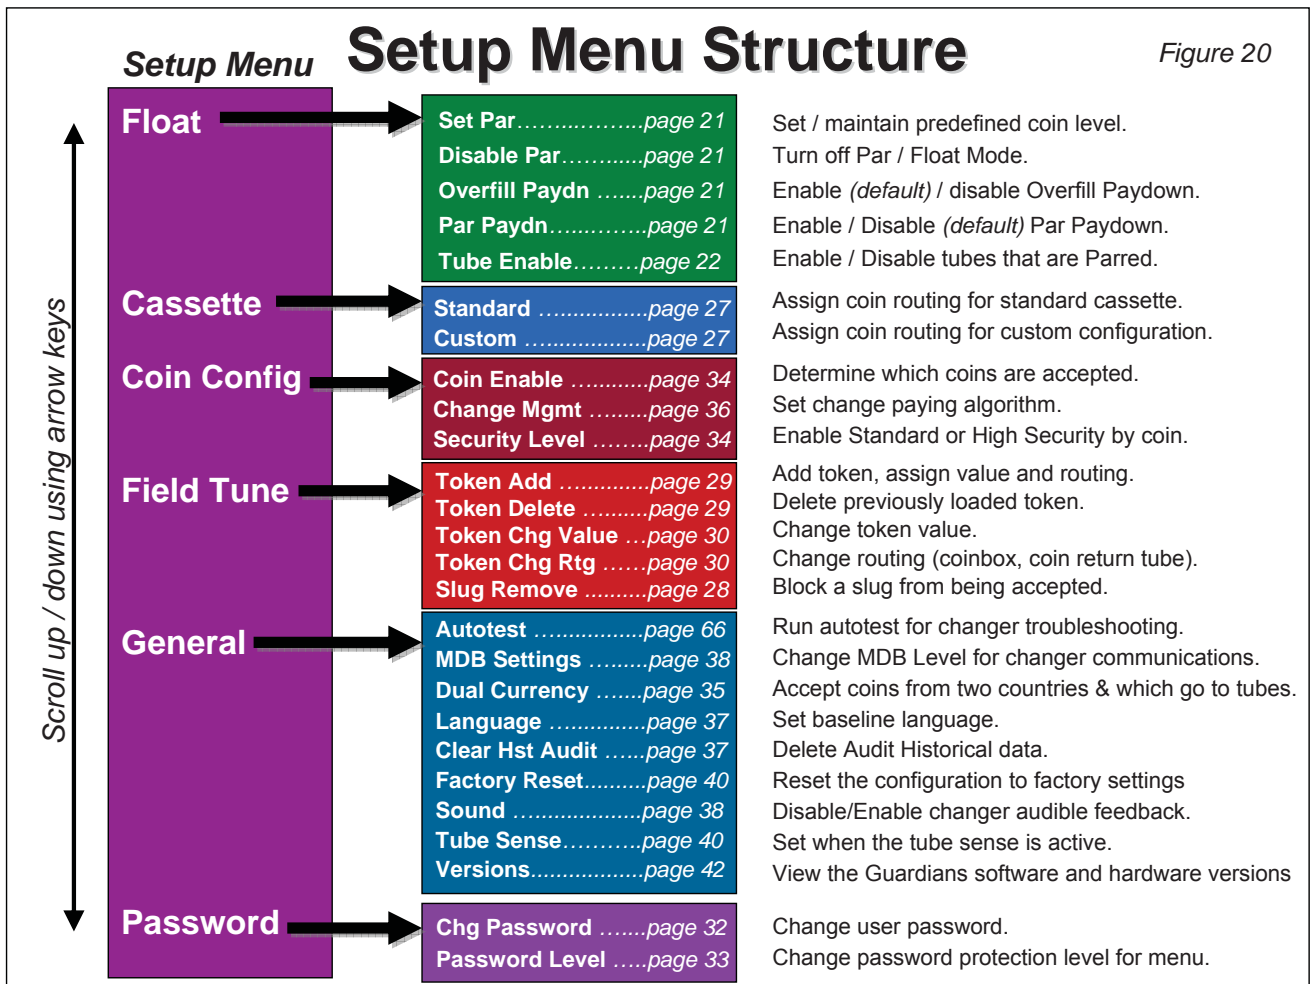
Setup Menu

Setup Menu Structure

Figure 20

Scroll up / down using arrow keys

Float

Set Par……..……..page 21
Disable Par……......page 21
Overfill Paydn …....page 21
Par Paydn…...….....page 21
Tube Enable………page 22

Set / maintain predefined coin level.
Turn off Par / Float Mode.
Enable *(default)* / disable Overfill Paydown.
Enable / Disable *(default)* Par Paydown.
Enable / Disable tubes that are Parred.

Cassette

Standard …..............page 27
Custom …................page 27

Assign coin routing for standard cassette.
Assign coin routing for custom configuration.

Coin Config

Coin Enable …..........page 34
Change Mgmt ….......page 36
Security Level …......page 34

Determine which coins are accepted.
Set change paying algorithm.
Enable Standard or High Security by coin.

Field Tune

Token Add …...........page 29
Token Delete ….......page 29
Token Chg Value …page 30
Token Chg Rtg ……page 30
Slug Remove …......page 28

Add token, assign value and routing.
Delete previously loaded token.
Change token value.
Change routing (coinbox, coin return tube).
Block a slug from being accepted.

General

Autotest …..............page 66
MDB Settings …......page 38
Dual Currency …....page 35
Language …...........page 37
Clear Hst Audit …..page 37
Factory Reset….....page 40
Sound ….................page 38
Tube Sense……….page 40
Versions…..............page 42

Run autotest for changer troubleshooting.
Change MDB Level for changer communications.
Accept coins from two countries & which go to tubes.
Set baseline language.
Delete Audit Historical data.
Reset the configuration to factory settings
Disable/Enable changer audible feedback.
Set when the tube sense is active.
View the Guardians software and hardware versions

Password

Chg Password …....page 32
Password Level …..page 33

Change user password.
Change password protection level for menu.